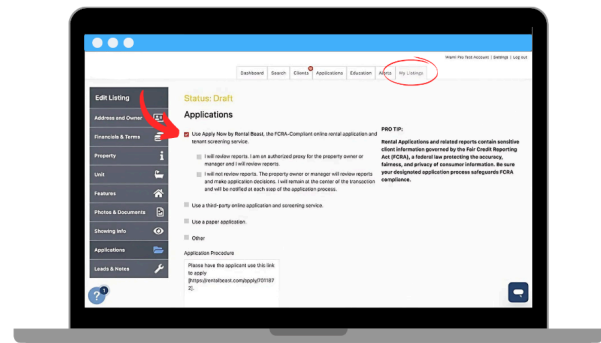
Miami Pro Test Account | Settings | Log out

Dashboard | Search | Clients | Applications | Education | Alerts | My Listings

Edit Listing

Address and Owner

Financials & Terms

Property

Unit

Features

Photos & Documents

Showing Info

Applications

Leads & Notes

Status: Draft

Applications

Use Apply Now by Rental Beast, the FCRA-Compliant online rental application and tenant screening service.

I will review reports. I am an authorized proxy for the property owner or manager and I will review reports.

I will not review reports. The property owner or manager will review reports and make application decisions. I will remain at the center of the transaction and will be notified at each step of the application process.

Use a third-party online application and screening service.

Use a paper application.

Other

Application Procedure

Please have the applicant use this link to apply [https://rentalbeast.com/apply/701187 2].

PRO TIP:

Rental Applications and related reports contain sensitive client information governed by the Fair Credit Reporting Act (FCRA), a federal law protecting the accuracy, fairness, and privacy of consumer information. Be sure your designated application process safeguards FCRA compliance.